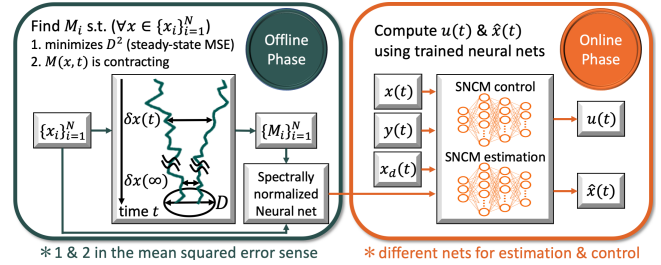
Find $M_i$ s.t. $(\forall x \in \{x_i\}_{i=1}^N)$
1. minimizes $D^2$ (steady-state MSE)
2. $M(x,t)$ is contracting

Offline Phase

$\{x_i\}_{i=1}^N$

$\delta x(t)$

$\delta x(\infty)$

$D$

time $t$

$\{M_i\}_{i=1}^N$

Spectrally normalized Neural net

$*$1 & 2 in the mean squared error sense

Compute $u(t)$ & $\hat{x}(t)$ using trained neural nets

Online Phase

$x(t)$

$y(t)$

$x_d(t)$

SNCM control

SNCM estimation

$u(t)$

$\hat{x}(t)$

$*$ different nets for estimation & control